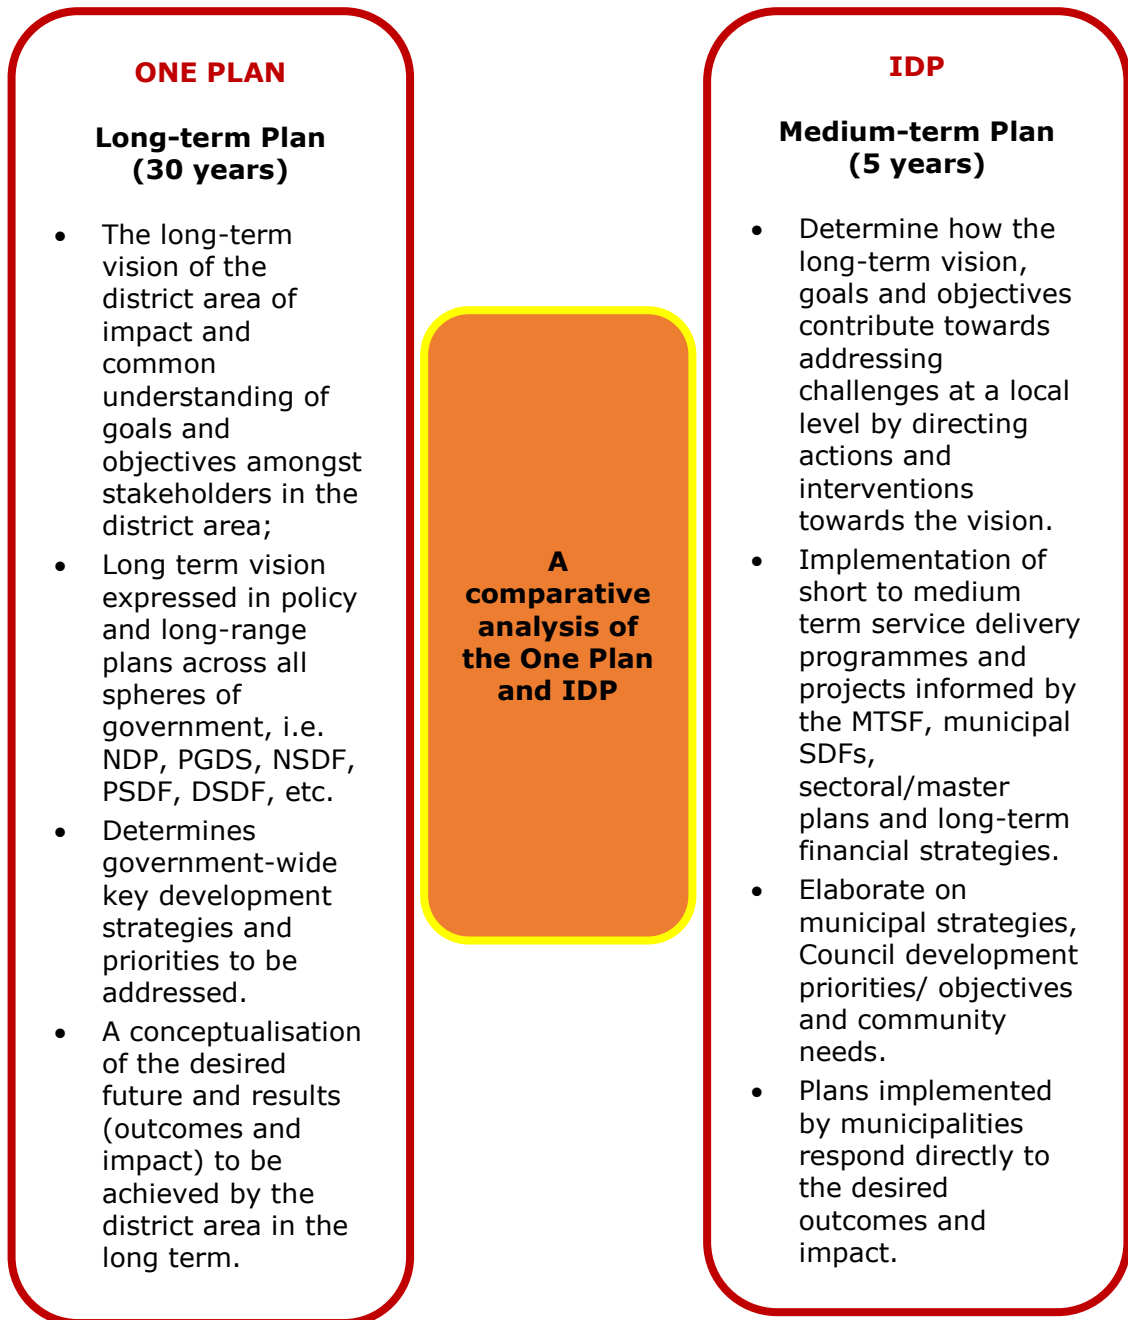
ONE PLAN

Long-term Plan (30 years)

- The long-term vision of the district area of impact and common understanding of goals and objectives amongst stakeholders in the district area;
- Long term vision expressed in policy and long-range plans across all spheres of government, i.e. NDP, PGDS, NSDF, PSDF, DSDF, etc.
- Determines government-wide key development strategies and priorities to be addressed.
- A conceptualisation of the desired future and results (outcomes and impact) to be achieved by the district area in the long term.

A comparative analysis of the One Plan and IDP

IDP

Medium-term Plan (5 years)

- Determine how the long-term vision, goals and objectives contribute towards addressing challenges at a local level by directing actions and interventions towards the vision.
- Implementation of short to medium term service delivery programmes and projects informed by the MTSF, municipal SDFs, sectoral/master plans and long-term financial strategies.
- Elaborate on municipal strategies, Council development priorities/ objectives and community needs.
- Plans implemented by municipalities respond directly to the desired outcomes and impact.